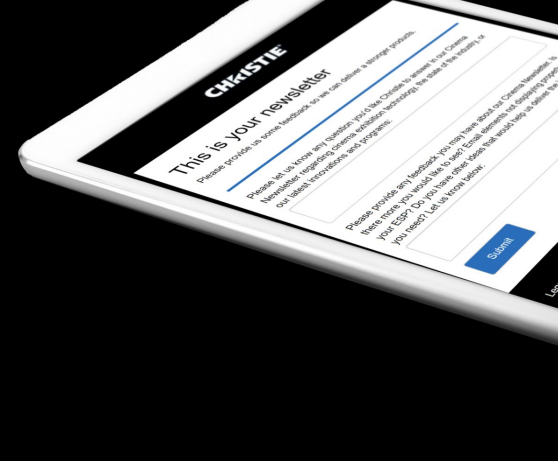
CHRISTIE

This is your newsletter

Please provide us some feedback so we can deliver a stronger products.

Please let us know any question you'd like Christie to answer in our Cinema Newsletter regarding cinema exhibition technology, the state of the industry, or our latest innovations and programs.

Please provide any feedback you may have about our Cinema Newsletter. Is there more you would like to see? Email elements not displaying properly in your ESP? Do you have other ideas that would help us define the content you need? Let us know below.

Submit

Le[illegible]